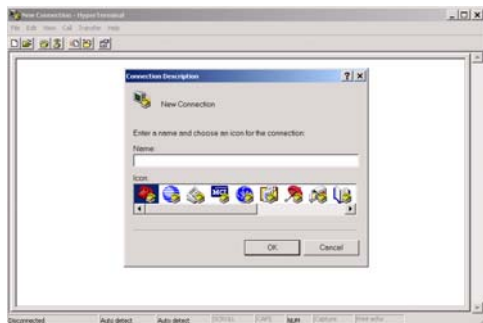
New Connection - HyperTerminal

File Edit View Call Transfer Help

Connection Description

?

New Connection

Enter a name and choose an icon for the connection:

Name:

Icon:

OK

Cancel

Disconnected

Auto detect

Auto detect

SCROLL

CAPS

NUM

Capture

Print echo